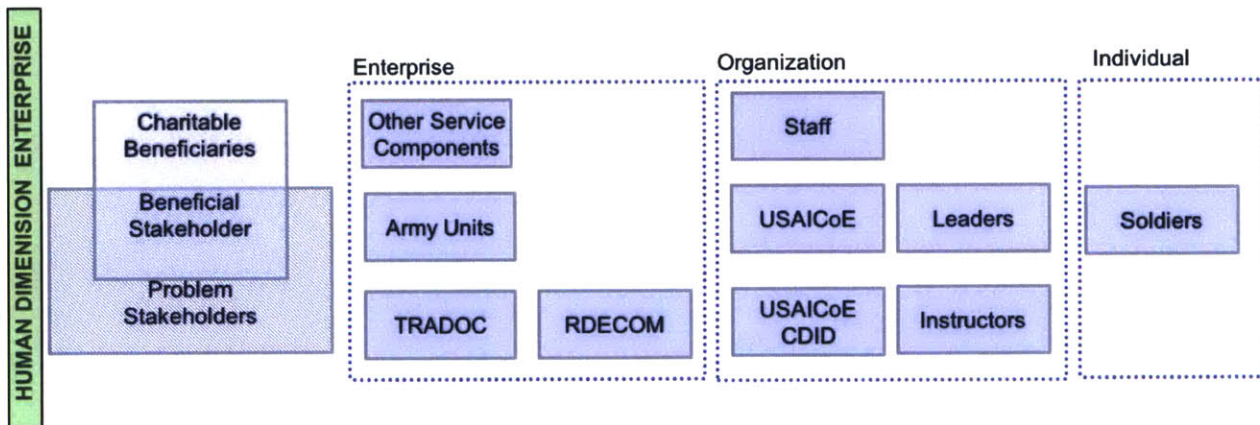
HUMAN DIMENSION ENTERPRISE

Charitable Beneficiaries

Beneficial Stakeholder

Problem Stakeholders

Enterprise

Other Service Components

Army Units

TRADOC

RDECOM

Organization

Staff

USAICoE

Leaders

USAICoE CDID

Instructors

Individual

Soldiers